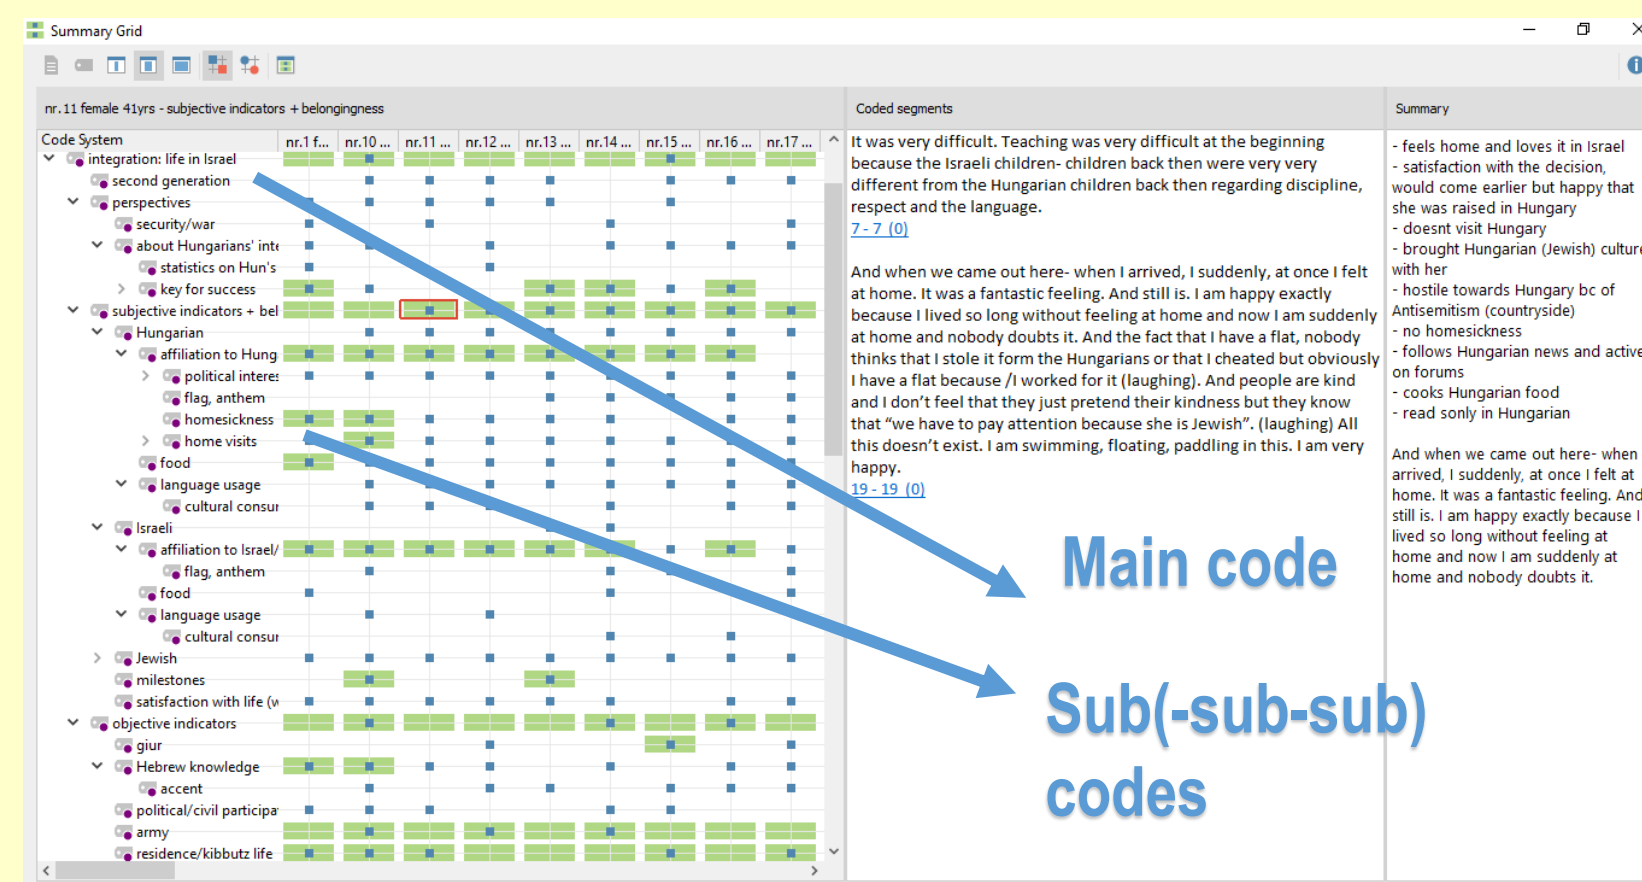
Summary Grid

nr. 11 female 41yrs - subjective indicators + belongingness

Code System | nr.1 f... | nr.10 ... | nr.11 ... | nr.12 ... | nr.13 ... | nr.14 ... | nr.15 ... | nr.16 ... | nr.17 ...

integration: life in Israel
second generation
perspectives
security/war
about Hungarians' inte
statistics on Hun's
key for success
subjective indicators + bel
Hungarian
affiliation to Hung
political interes
flag, anthem
homesickness
home visits
food
language usage
cultural consur
Israeli
affiliation to Israel/
flag, anthem
food
language usage
cultural consur
Jewish
milestones
satisfaction with life (w
objective indicators
giur
Hebrew knowledge
accent
political/civil participa
army
residence/kibbutz life

Coded segments

It was very difficult. Teaching was very difficult at the beginning because the Israeli children- children back then were very very different from the Hungarian children back then regarding discipline, respect and the language.
7 - 7 (0)

And when we came out here- when I arrived, I suddenly, at once I felt at home. It was a fantastic feeling. And still is. I am happy exactly because I lived so long without feeling at home and now I am suddenly at home and nobody doubts it. And the fact that I have a flat, nobody thinks that I stole it form the Hungarians or that I cheated but obviously I have a flat because /I worked for it (laughing). And people are kind and I don't feel that they just pretend their kindness but they know that "we have to pay attention because she is Jewish". (laughing) All this doesn't exist. I am swimming, floating, paddling in this. I am very happy.
19 - 19 (0)

Summary

- feels home and loves it in Israel
- satisfaction with the decision, would come earlier but happy that she was raised in Hungary
- doesnt visit Hungary
- brought Hungarian (Jewish) culture with her
- hostile towards Hungary bc of Antisemitism (countryside)
- no homesickness
- follows Hungarian news and active on forums
- cooks Hungarian food
- read sonly in Hungarian

And when we came out here- when arrived, I suddenly, at once I felt at home. It was a fantastic feeling. And still is. I am happy exactly because I lived so long without feeling at home and now I am suddenly at home and nobody doubts it.

Main code

Sub(-sub-sub) codes